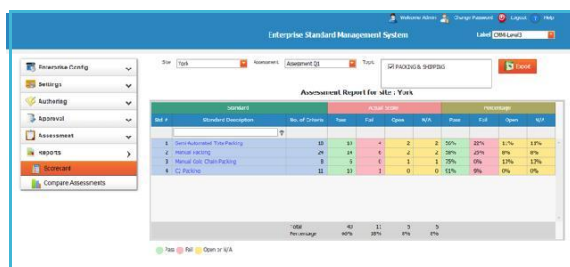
Welcome Admin | Change Password | Logout | Help

Enterprise Standard Management System

Label CRM-Level3

Enterprise Config
Settings
Authoring
Approval
Assessment
Reports
Scorecard
Compare Assessments

Site York
Assessment Assessment Q1
Topic PACKING & SHIPPING

Export

Assessment Report for site : York

| Std # | Standard Description | No. of Criteria | Pass | Fail | Open | N/A | Pass | Fail | Open | N/A |
|---|---|---|---|---|---|---|---|---|---|---|
| 1 | Semi-Automated Tote Packing | 15 | 10 | 4 | 2 | 2 | 56% | 22% | 11% | 11% |
| 2 | Manual Packing | 24 | 14 | 6 | 2 | 2 | 58% | 25% | 8% | 8% |
| 3 | Manual Gold Chain Packing | 8 | 5 | 0 | 1 | 1 | 75% | 0% | 13% | 13% |
| 4 | C2 Packing | 11 | 10 | 1 | 0 | 0 | 91% | 9% | 0% | 0% |
| | Total Percentage | | 40 60% | 11 20% | 5 9% | 5 9% | | | | |

Standard | Actual Score | Percentage

Pass | Fail | Open or N/A